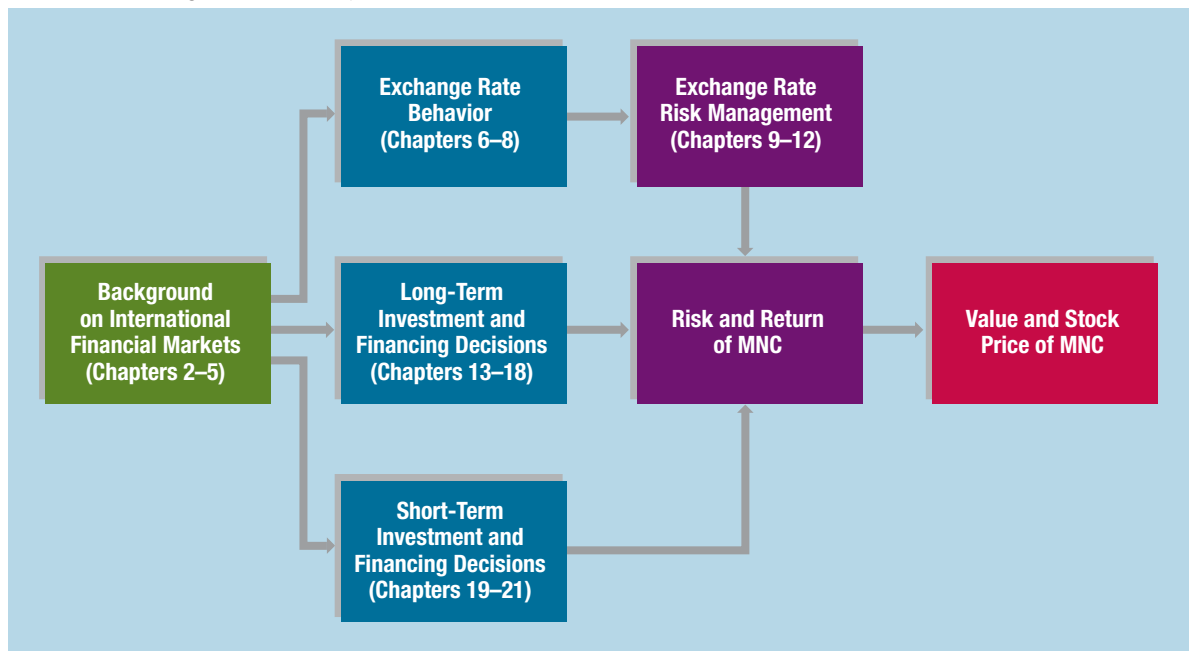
Exchange Rate Behavior (Chapters 6–8)

Exchange Rate Risk Management (Chapters 9–12)

Background on International Financial Markets (Chapters 2–5)

Long-Term Investment and Financing Decisions (Chapters 13–18)

Risk and Return of MNC

Value and Stock Price of MNC

Short-Term Investment and Financing Decisions (Chapters 19–21)